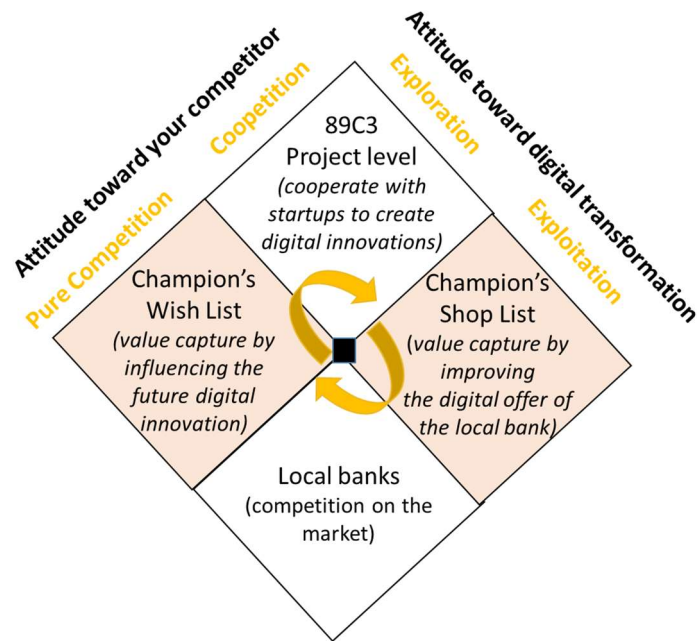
Attitude toward your competitor

Coopetition

Pure Competition

Attitude toward digital transformation

Exploration

Exploitation

89C3
Project level
(cooperate with startups to create digital innovations)

Champion's Wish List
(value capture by influencing the future digital innovation)

Champion's Shop List
(value capture by improving the digital offer of the local bank)

Local banks
(competition on the market)